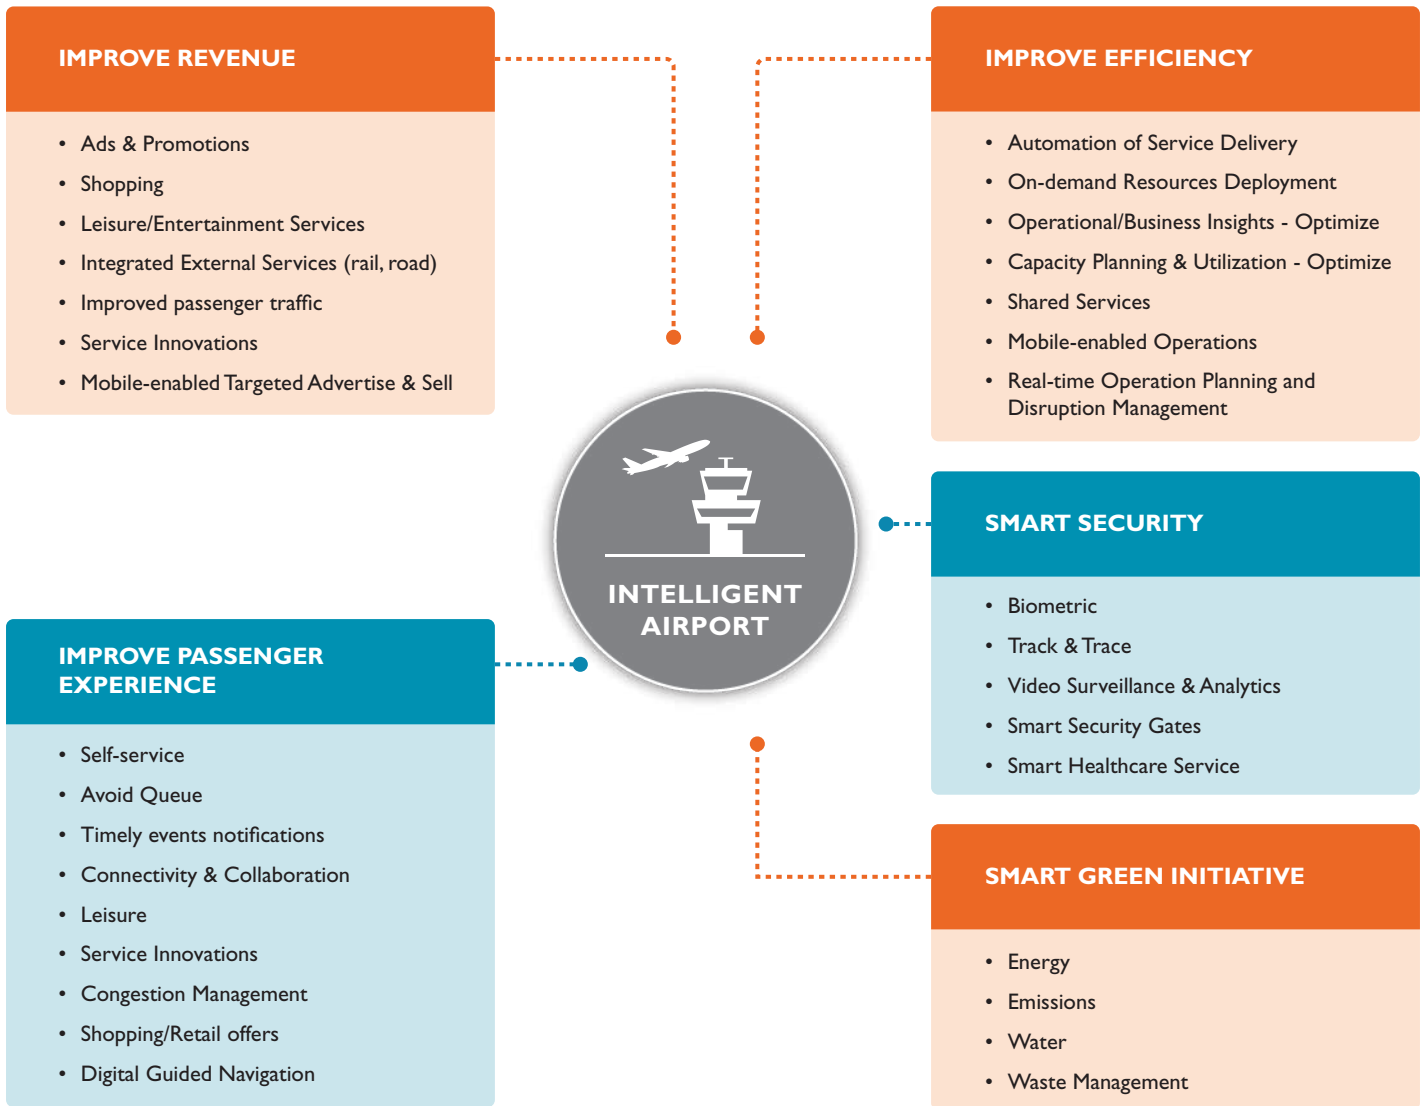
IMPROVE REVENUE

• Ads & Promotions
• Shopping
• Leisure/Entertainment Services
• Integrated External Services (rail, road)
• Improved passenger traffic
• Service Innovations
• Mobile-enabled Targeted Advertise & Sell

IMPROVE EFFICIENCY

• Automation of Service Delivery
• On-demand Resources Deployment
• Operational/Business Insights - Optimize
• Capacity Planning & Utilization - Optimize
• Shared Services
• Mobile-enabled Operations
• Real-time Operation Planning and Disruption Management

INTELLIGENT AIRPORT

SMART SECURITY

• Biometric
• Track & Trace
• Video Surveillance & Analytics
• Smart Security Gates
• Smart Healthcare Service

IMPROVE PASSENGER EXPERIENCE

• Self-service
• Avoid Queue
• Timely events notifications
• Connectivity & Collaboration
• Leisure
• Service Innovations
• Congestion Management
• Shopping/Retail offers
• Digital Guided Navigation

SMART GREEN INITIATIVE

• Energy
• Emissions
• Water
• Waste Management